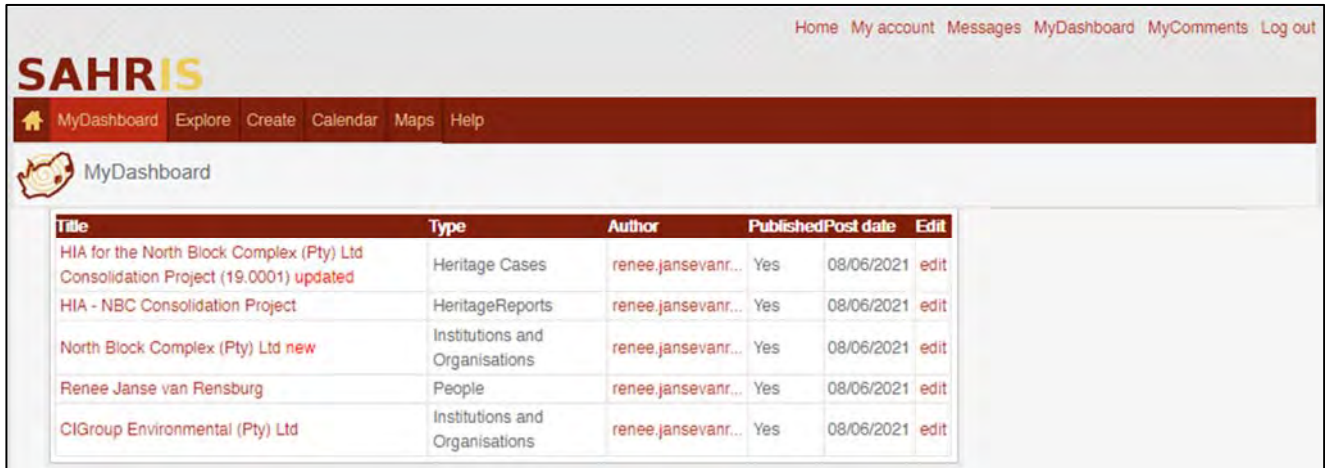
Home My account Messages MyDashboard MyComments Log out

SAHRIS

MyDashboard Explore Create Calendar Maps Help

MyDashboard

| Title | Type | Author | Published | Post date | Edit |
|---|---|---|---|---|---|
| HIA for the North Block Complex (Pty) Ltd Consolidation Project (19.0001) updated | Heritage Cases | renee.jansevanr... | Yes | 08/06/2021 | edit |
| HIA - NBC Consolidation Project | HeritageReports | renee.jansevanr... | Yes | 08/06/2021 | edit |
| North Block Complex (Pty) Ltd new | Institutions and Organisations | renee.jansevanr... | Yes | 08/06/2021 | edit |
| Renee Janse van Rensburg | People | renee.jansevanr... | Yes | 08/06/2021 | edit |
| CIGroup Environmental (Pty) Ltd | Institutions and Organisations | renee.jansevanr... | Yes | 08/06/2021 | edit |